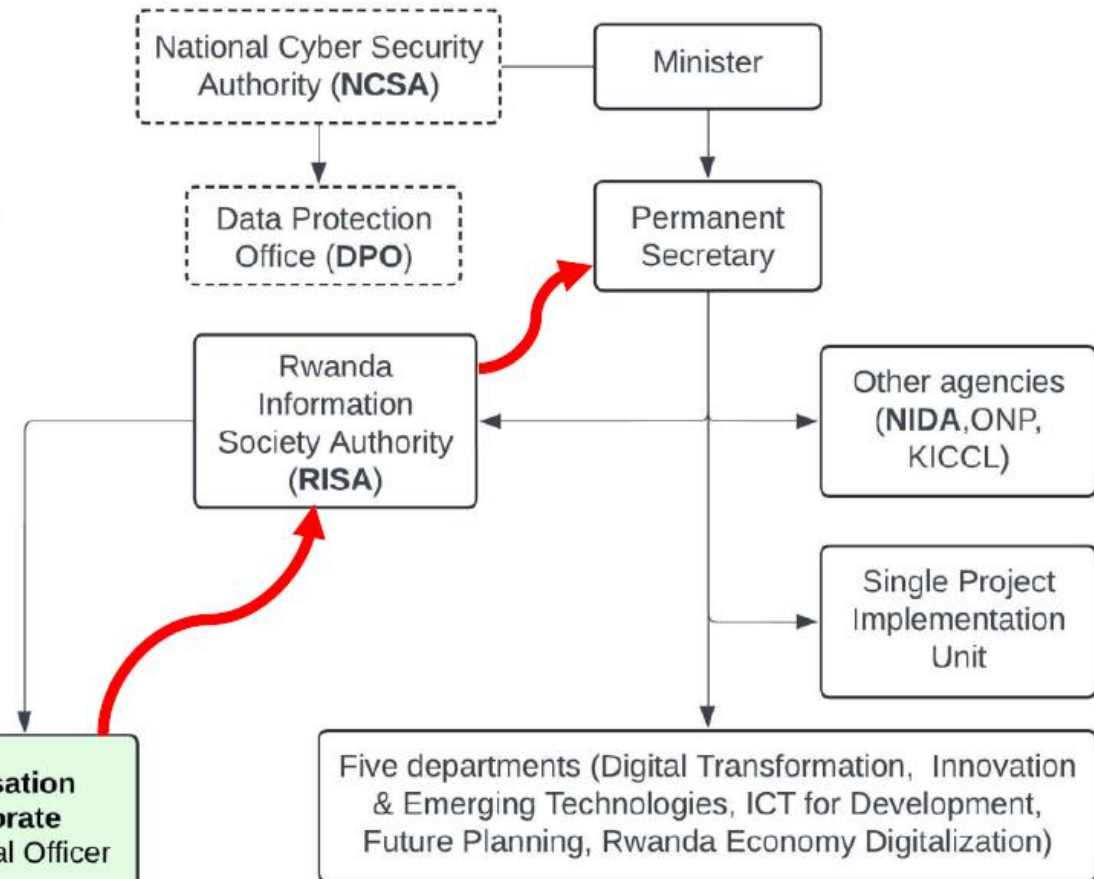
National Cyber Security Authority (NCSA)

Minister

Data Protection Office (DPO)

Permanent Secretary

Rwanda Information Society Authority (RISA)

Other agencies (NIDA,ONP, KICCL)

Single Project Implementation Unit

sation
orate
al Officer

Five departments (Digital Transformation, Innovation & Emerging Technologies, ICT for Development, Future Planning, Rwanda Economy Digitalization)